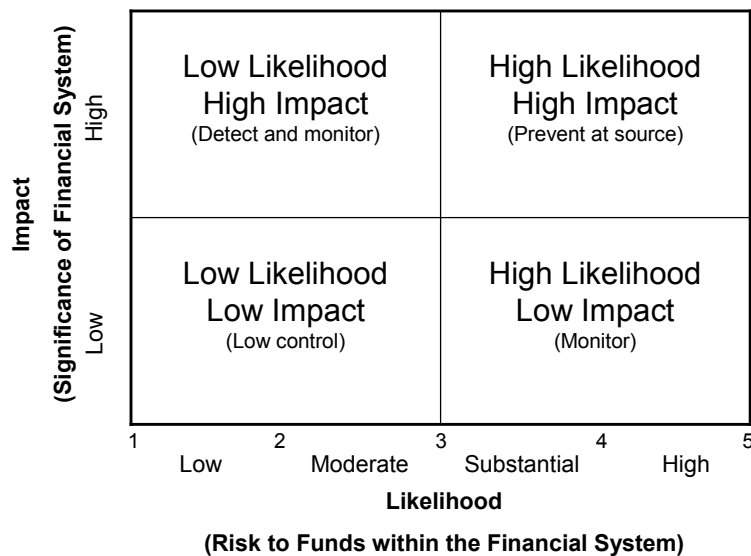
Impact
(Significance of Financial System)

High

Low

Low Likelihood
High Impact
(Detect and monitor)

High Likelihood
High Impact
(Prevent at source)

Low Likelihood
Low Impact
(Low control)

High Likelihood
Low Impact
(Monitor)

1 2 3 4 5

Low Moderate Substantial High

Likelihood

(Risk to Funds within the Financial System)